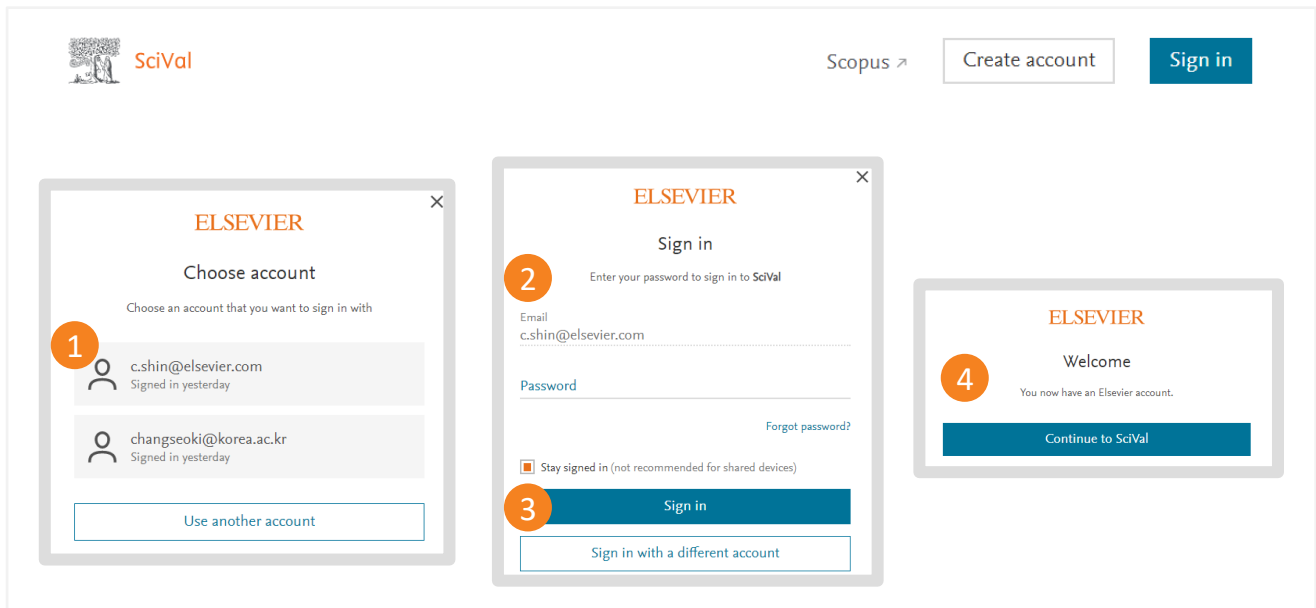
SciVal

Scopus ↗ Create account Sign in

ELSEVIER

Choose account

Choose an account that you want to sign in with

1

c.shin@elsevier.com
Signed in yesterday

changseoki@korea.ac.kr
Signed in yesterday

Use another account

ELSEVIER

Sign in

2

Enter your password to sign in to SciVal

Email
c.shin@elsevier.com

Password

Forgot password?

Stay signed in (not recommended for shared devices)

3

Sign in

Sign in with a different account

ELSEVIER

Welcome

4

You now have an Elsevier account.

Continue to SciVal